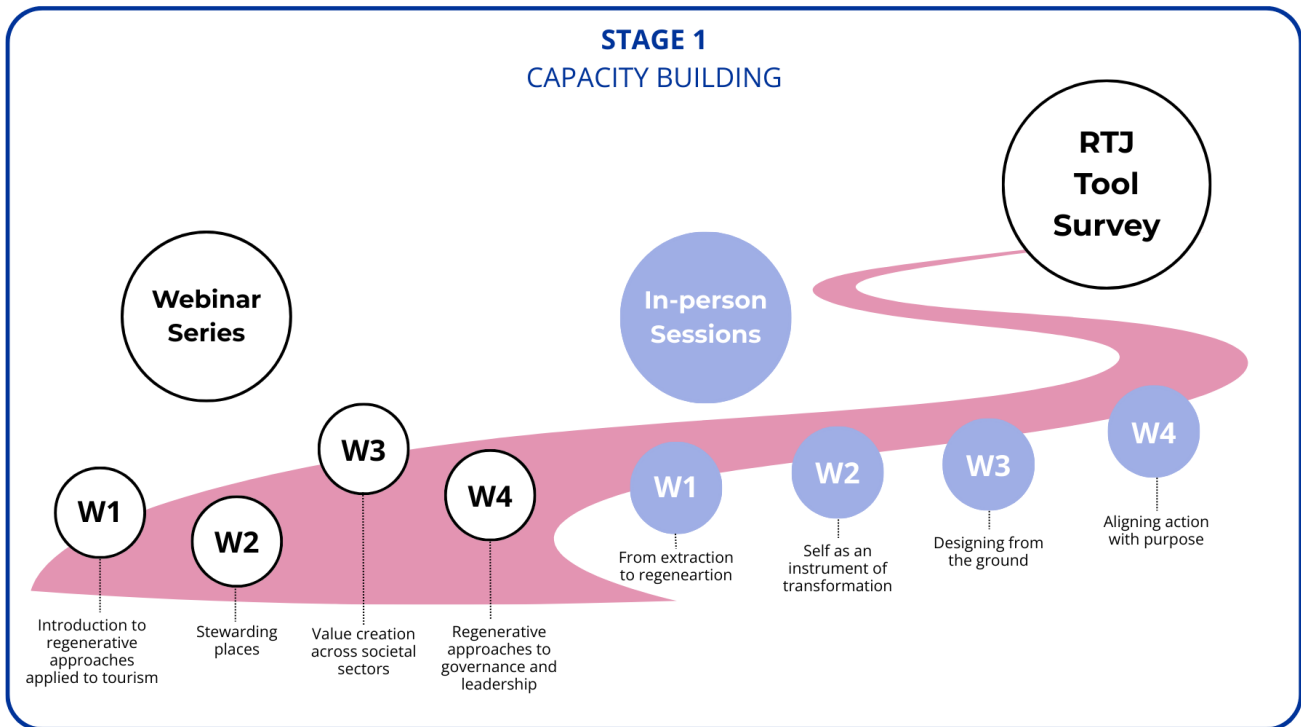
STAGE 1
CAPACITY BUILDING

RTJ Tool Survey

Webinar Series

In-person Sessions

W1
Introduction to regenerative approaches applied to tourism

W2
Stewarding places

W3
Value creation across societal sectors

W4
Regenerative approaches to governance and leadership

W1
From extraction to regeneartion

W2
Self as an instrument of transformation

W3
Designing from the ground

W4
Aligning action with purpose